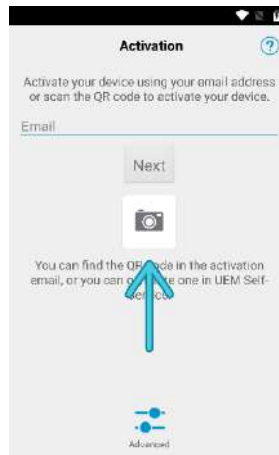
Activation

?

Activate your device using your email address or scan the QR code to activate your device.

Email

Next

You can find the QR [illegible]de in the activation email, or you can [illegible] one in UEM Self-Service.

Advanced